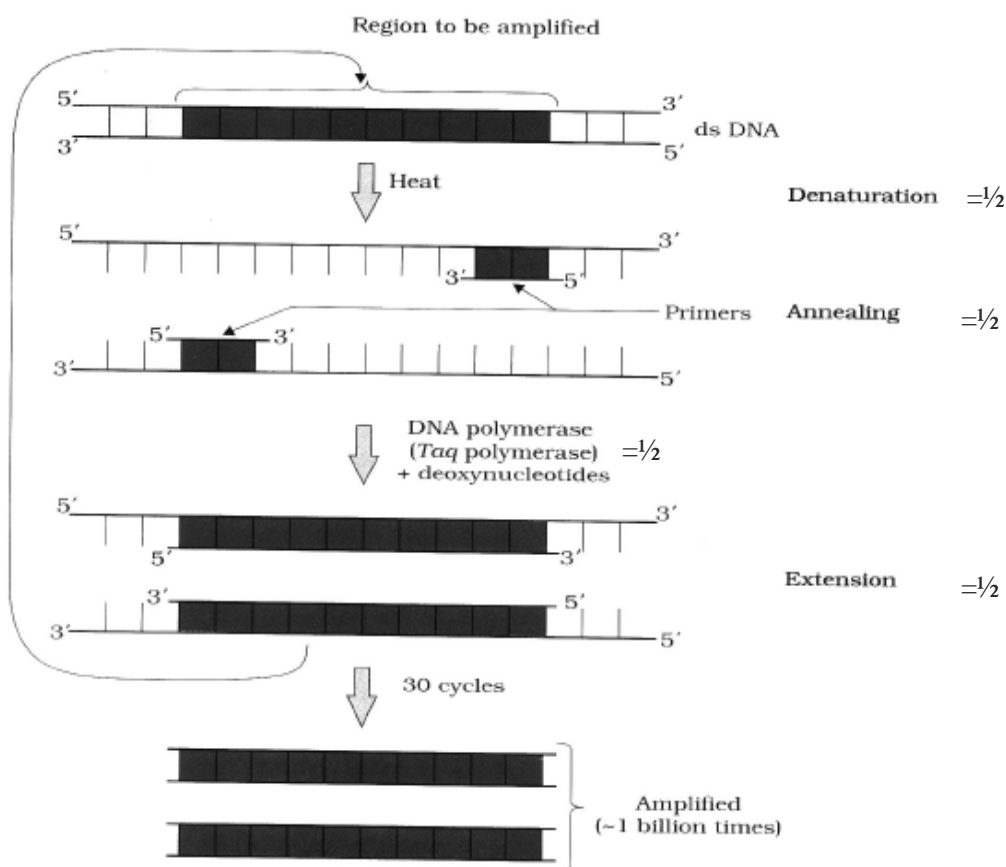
Region to be amplified

5′ 3′
3′ 5′
ds DNA

Heat

Denaturation $=\frac{1}{2}$

5′ 3′
3′ 5′

Primers

Annealing $=\frac{1}{2}$

5′ 3′
3′ 5′

DNA polymerase (*Taq* polymerase) + deoxynucleotides $=\frac{1}{2}$

5′ 3′
5′ 3′

3′ 5′
3′ 5′

Extension $=\frac{1}{2}$

30 cycles

Amplified (~1 billion times)